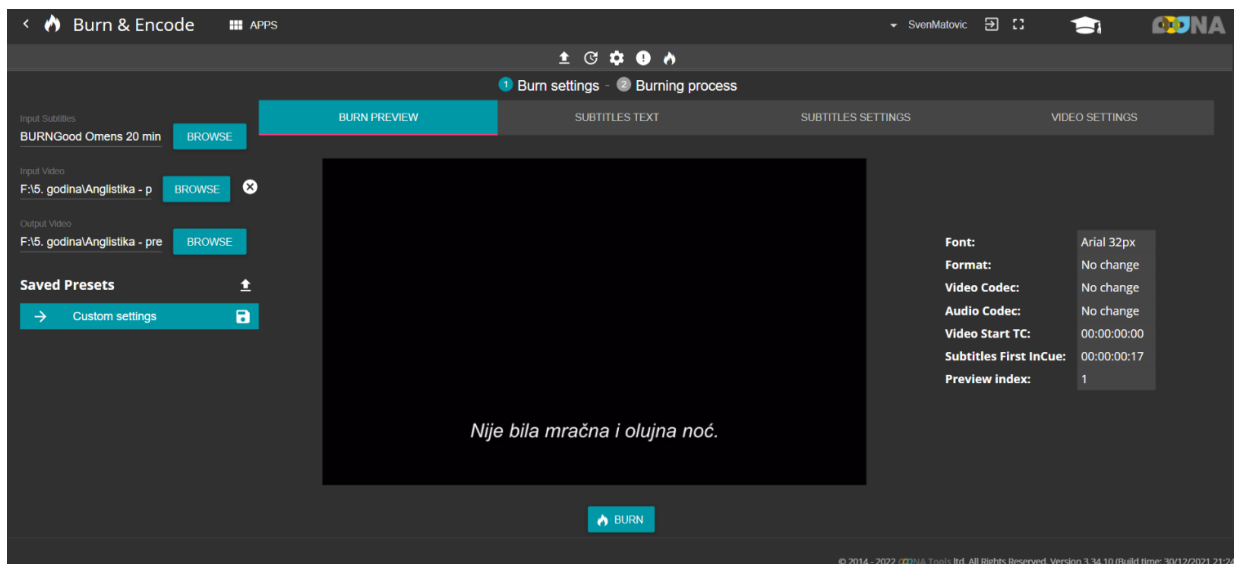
Burn & Encode APPS

SvenMatovic

OONA

1 Burn settings - 2 Burning process

Input Subtitles
BURNGood Omens 20 min BROWSE

Input Video
F:\5. godina\Anglistika - p BROWSE

Output Video
F:\5. godina\Anglistika - pre BROWSE

Saved Presets

Custom settings

BURN PREVIEW | SUBTITLES TEXT | SUBTITLES SETTINGS | VIDEO SETTINGS

Nije bila mračna i olujna noć.

| | |
|---|---|
| Font: | Arial 32px |
| Format: | No change |
| Video Codec: | No change |
| Audio Codec: | No change |
| Video Start TC: | 00:00:00:00 |
| Subtitles First InCue: | 00:00:00:17 |
| Preview index: | 1 |

BURN

© 2014 - 2022 OONA Tools ltd. All Rights Reserved. Version 3.34.10 (Build time: 30/12/2021 21:2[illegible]